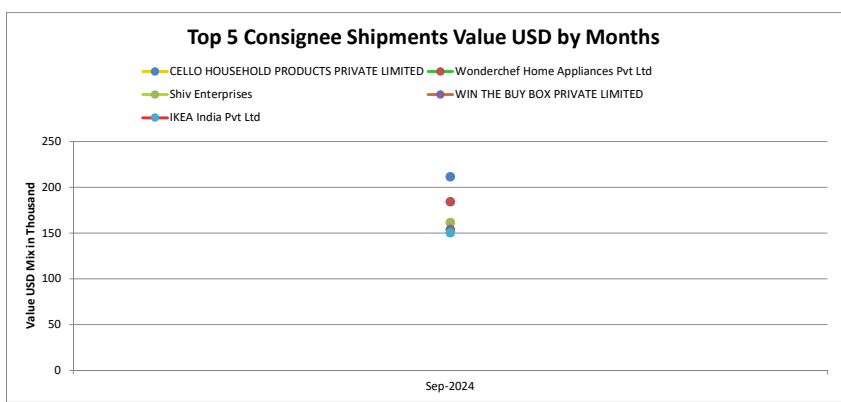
Top 5 Consignee Shipments Value USD by Months

CELLO HOUSEHOLD PRODUCTS PRIVATE LIMITED
Wonderchef Home Appliances Pvt Ltd
Shiv Enterprises
WIN THE BUY BOX PRIVATE LIMITED
IKEA India Pvt Ltd

Value USD Mix in Thousand

250
200
150
100
50
0

Sep-2024